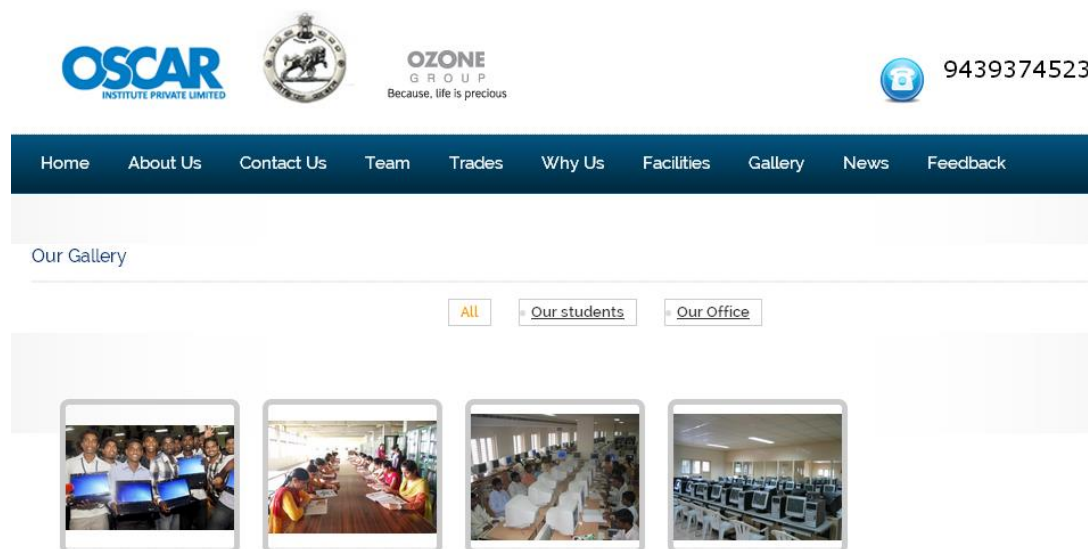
OSCAR
INSTITUTE PRIVATE LIMITED

OZONE
GROUP
Because, life is precious

9439374523

Home About Us Contact Us Team Trades Why Us Facilities Gallery News Feedback

Our Gallery

All Our students Our Office